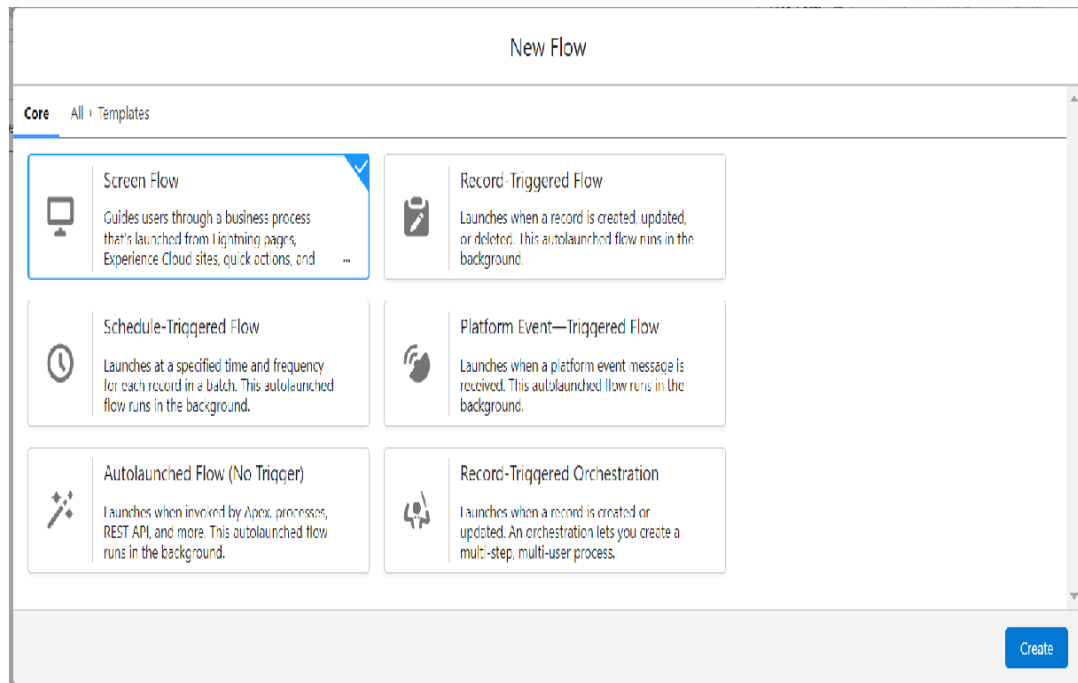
New Flow

Core All + Templates

Screen Flow

Guides users through a business process that's launched from Lightning pages, Experience Cloud sites, quick actions, and ...

Record-Triggered Flow

Launches when a record is created, updated, or deleted. This autolaunched flow runs in the background.

Schedule-Triggered Flow

Launches at a specified time and frequency for each record in a batch. This autolaunched flow runs in the background.

Platform Event—Triggered Flow

Launches when a platform event message is received. This autolaunched flow runs in the background.

Autolaunched Flow (No Trigger)

Launches when invoked by Apex, processes, REST API, and more. This autolaunched flow runs in the background.

Record-Triggered Orchestration

Launches when a record is created or updated. An orchestration lets you create a multi-step, multi-user process.

Create